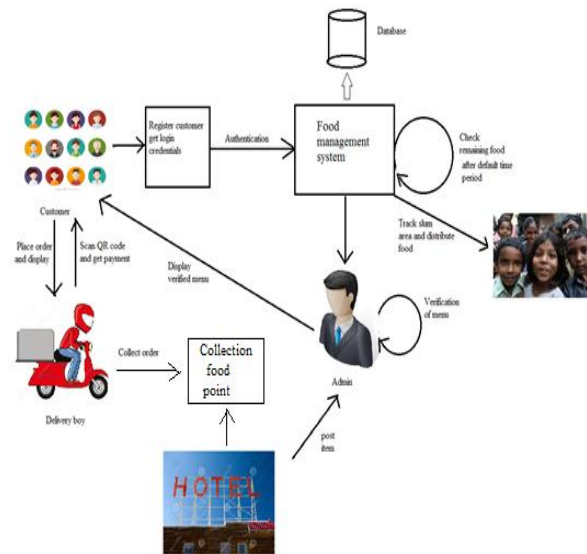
Database

Register customer get login credentials

Authentication

Food management system

Check remaining food after default time period

Customer

Track slum area and distribute food

Place order and display

Scan QR code and get payment

Display verified menu

Verification of menu

Collect order

Collection food point

Admin

Delivery boy

post item

HOTEL